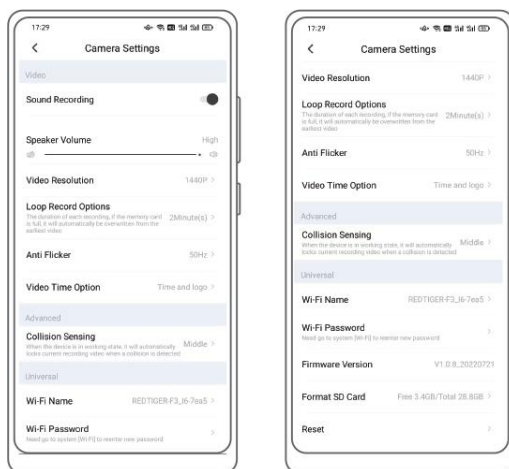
17:29

Camera Settings

Video

Sound Recording

Speaker Volume High

Video Resolution 1440P

Loop Record Options
The duration of each recording, if the memory card is full, it will automatically be overwritten from the earliest video 2Minute(s)

Anti Flicker 50Hz

Video Time Option Time and logo

Advanced

Collision Sensing
When the device is in working state, it will automatically locks current recording video when a collision is detected Middle

Universal

Wi-Fi Name REDTIGER-F3_I6-7ea5

Wi-Fi Password
Need go to system [Wi-Fi] to reenter new password

17:29

Camera Settings

Video Resolution 1440P

Loop Record Options
The duration of each recording, if the memory card is full, it will automatically be overwritten from the earliest video 2Minute(s)

Anti Flicker 50Hz

Video Time Option Time and logo

Advanced

Collision Sensing
When the device is in working state, it will automatically locks current recording video when a collision is detected Middle

Universal

Wi-Fi Name REDTIGER-F3_I6-7ea5

Wi-Fi Password
Need go to system [Wi-Fi] to reenter new password

Firmware Version V1.0.8_20220721

Format SD Card Free 3.4GB/Total 28.8GB

Reset